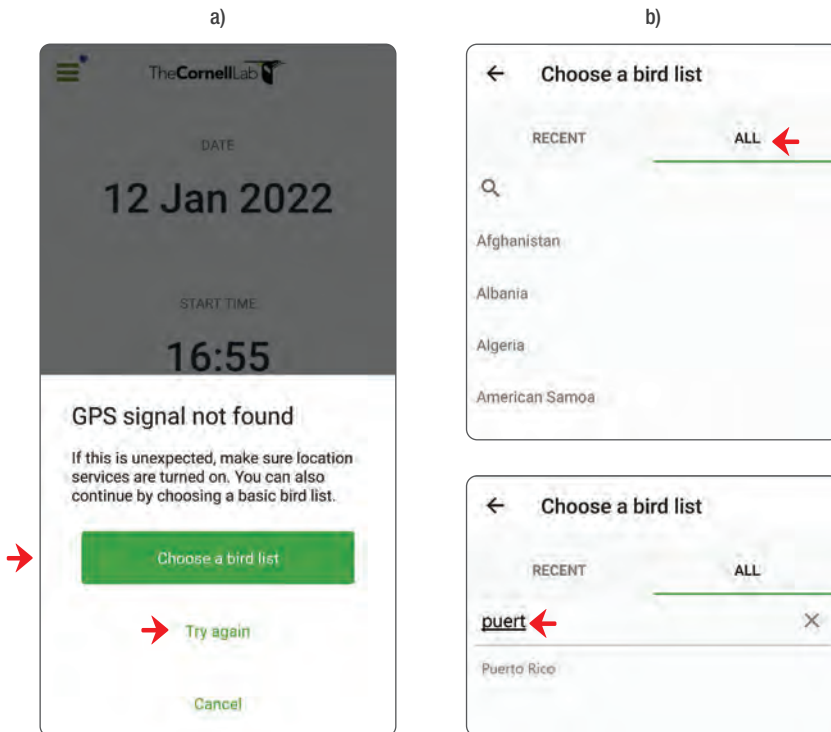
a)

TheCornellLab

DATE

12 Jan 2022

START TIME

16:55

GPS signal not found

If this is unexpected, make sure location services are turned on. You can also continue by choosing a basic bird list.

Choose a bird list

Try again

Cancel

b)

← Choose a bird list

RECENT ALL

Afghanistan

Albania

Algeria

American Samoa

← Choose a bird list

RECENT ALL

puert ×

Puerto Rico